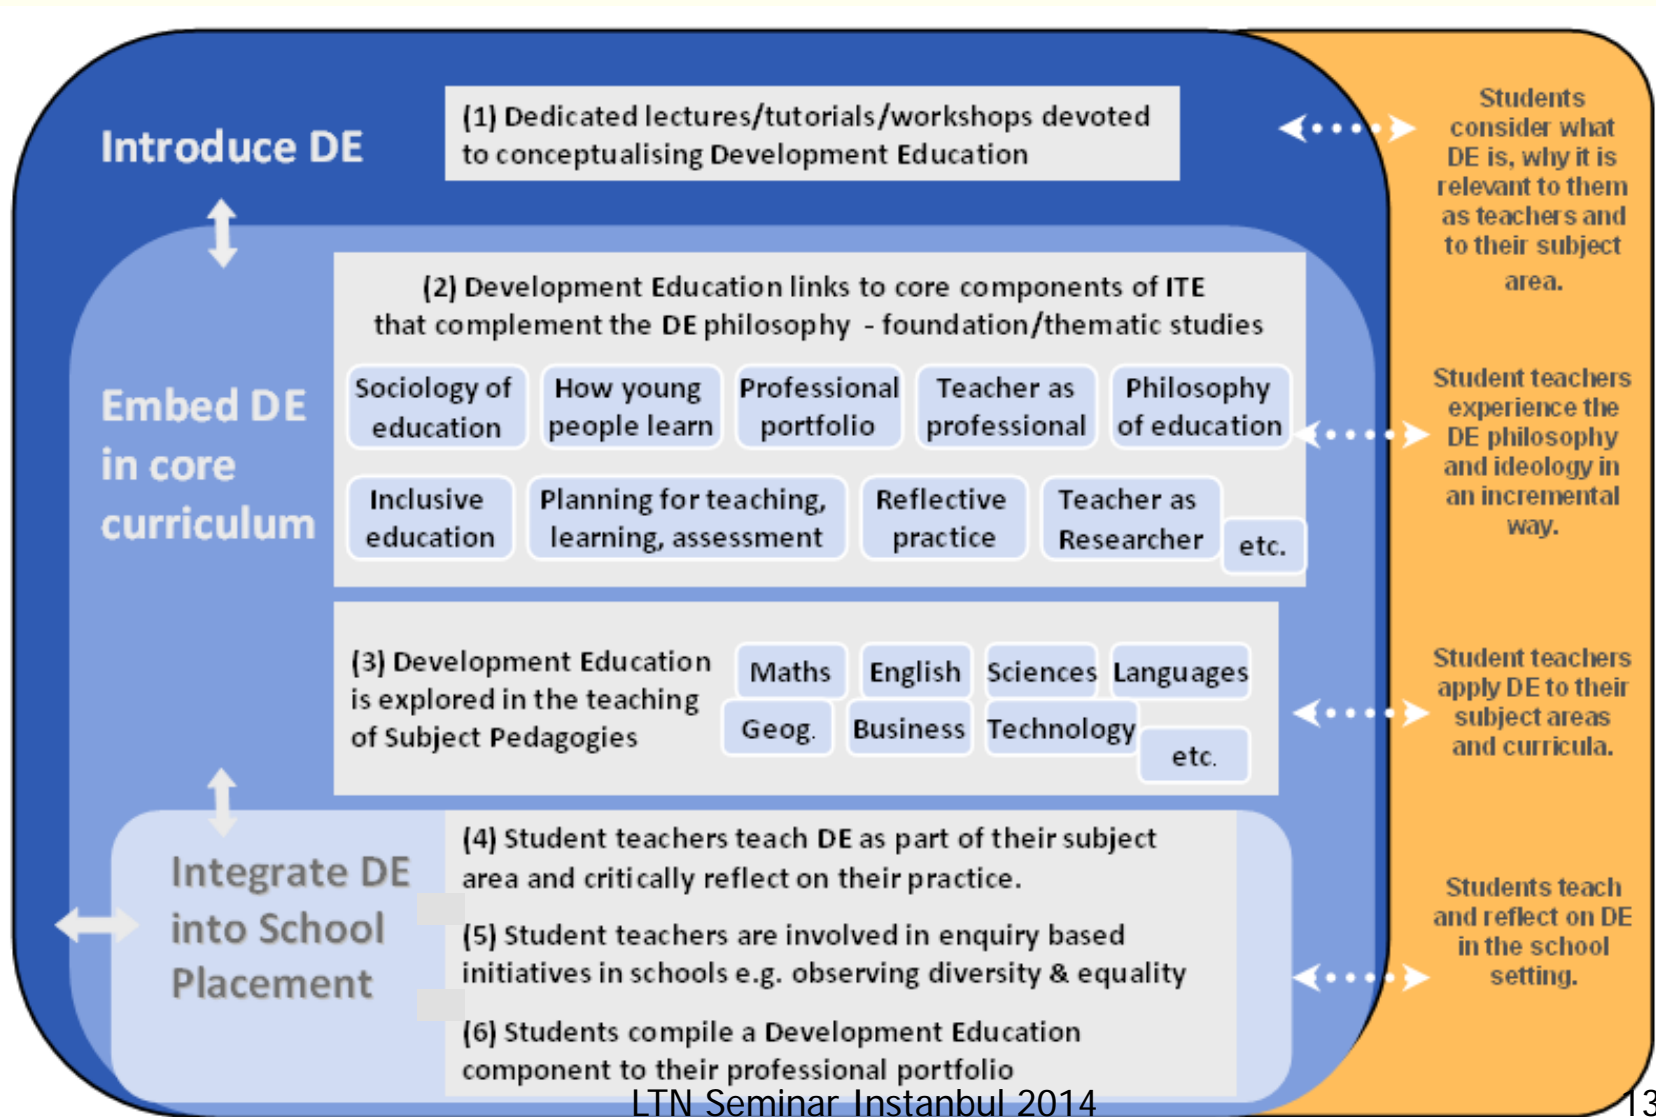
Introduce DE

(1) Dedicated lectures/tutorials/workshops devoted to conceptualising Development Education

Students consider what DE is, why it is relevant to them as teachers and to their subject area.

Embed DE in core curriculum

(2) Development Education links to core components of ITE that complement the DE philosophy - foundation/thematic studies

Sociology of education

How young people learn

Professional portfolio

Teacher as professional

Philosophy of education

Inclusive education

Planning for teaching, learning, assessment

Reflective practice

Teacher as Researcher

etc.

Student teachers experience the DE philosophy and ideology in an incremental way.

(3) Development Education is explored in the teaching of Subject Pedagogies

Maths

English

Sciences

Languages

Geog.

Business

Technology

etc.

Student teachers apply DE to their subject areas and curricula.

Integrate DE into School Placement

(4) Student teachers teach DE as part of their subject area and critically reflect on their practice.

(5) Student teachers are involved in enquiry based initiatives in schools e.g. observing diversity & equality

(6) Students compile a Development Education component to their professional portfolio

Students teach and reflect on DE in the school setting.

LTN Seminar Instanbul 2014

13